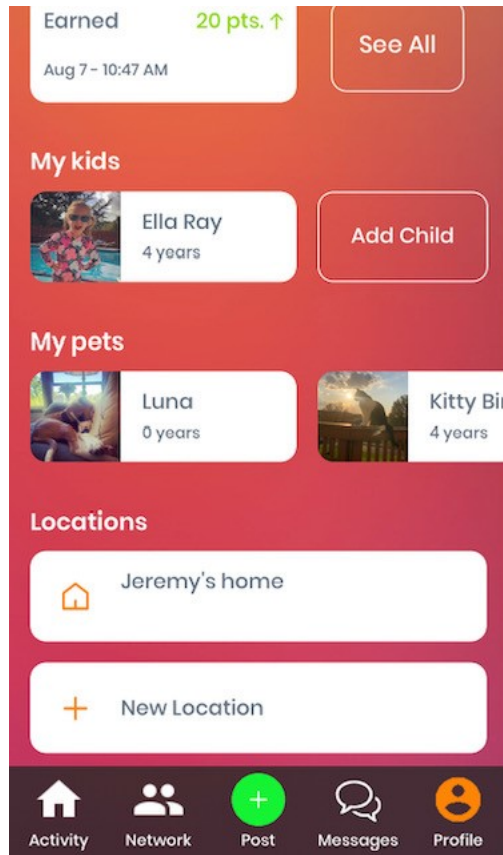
Earned 20 pts. ↑
Aug 7 - 10:47 AM

See All

My kids

Ella Ray
4 years

Add Child

My pets

Luna
0 years

Kitty Bi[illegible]
4 years

Locations

Jeremy's home

New Location

Activity Network Post Messages Profile